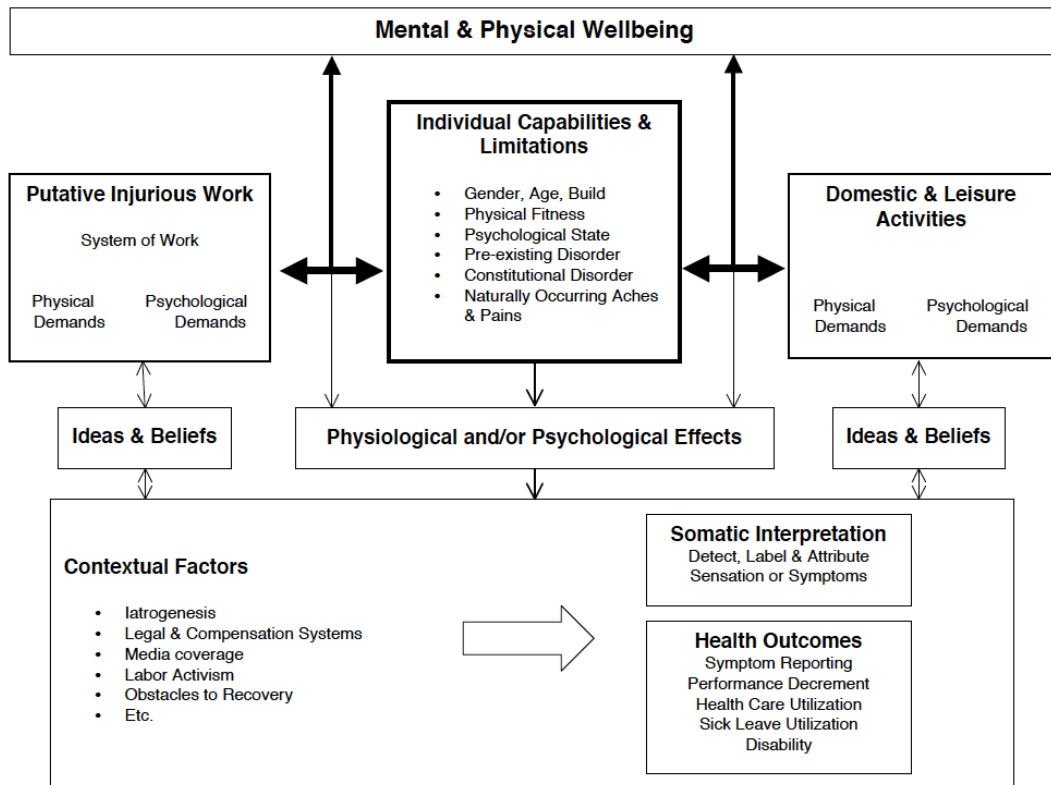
Mental & Physical Wellbeing

Individual Capabilities & Limitations

- Gender, Age, Build
- Physical Fitness
- Psychological State
- Pre-existing Disorder
- Constitutional Disorder
- Naturally Occurring Aches & Pains

Putative Injurious Work

System of Work

Physical Demands

Psychological Demands

Domestic & Leisure Activities

Physical Demands

Psychological Demands

Ideas & Beliefs

Physiological and/or Psychological Effects

Ideas & Beliefs

Contextual Factors

- Iatrogenesis
- Legal & Compensation Systems
- Media coverage
- Labor Activism
- Obstacles to Recovery
- Etc.

Somatic Interpretation
Detect, Label & Attribute Sensation or Symptoms

Health Outcomes
Symptom Reporting
Performance Decrement
Health Care Utilization
Sick Leave Utilization
Disability